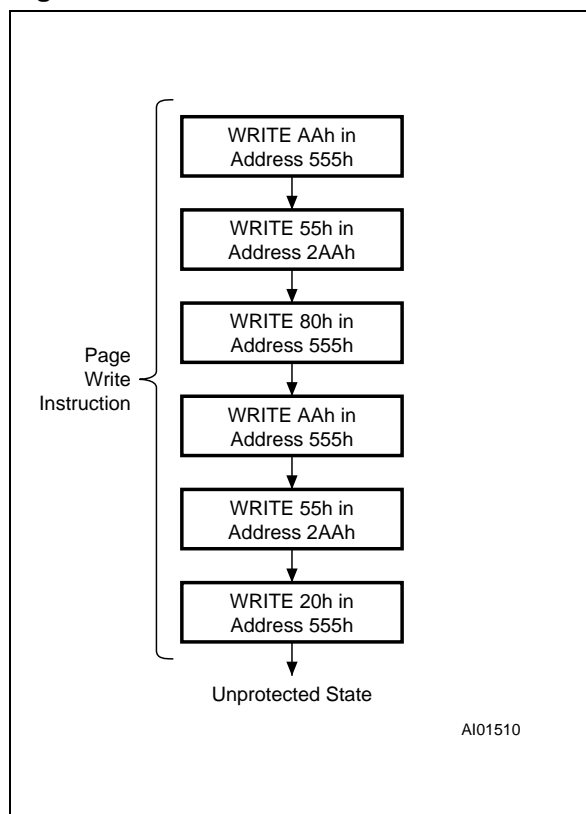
Page Write Instruction

WRITE AAh in Address 555h

WRITE 55h in Address 2AAh

WRITE 80h in Address 555h

WRITE AAh in Address 555h

WRITE 55h in Address 2AAh

WRITE 20h in Address 555h

Unprotected State

AI01510